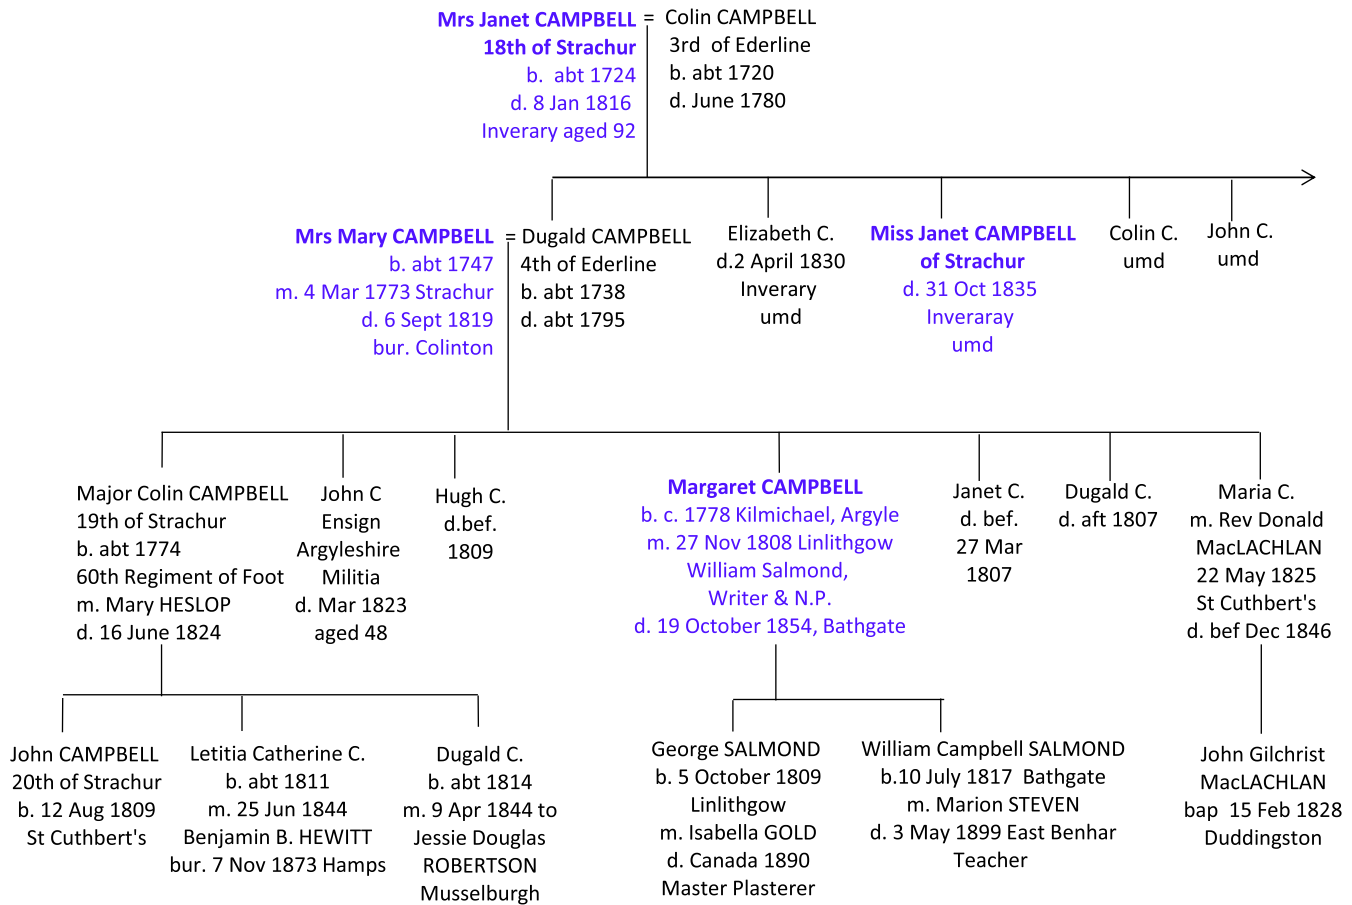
Mrs Janet CAMPBELL
18th of Strachur
b. abt 1724
d. 8 Jan 1816
Inverary aged 92

= Colin CAMPBELL
3rd of Ederline
b. abt 1720
d. June 1780

Mrs Mary CAMPBELL
b. abt 1747
m. 4 Mar 1773 Strachur
d. 6 Sept 1819
bur. Colinton

= Dugald CAMPBELL
4th of Ederline
b. abt 1738
d. abt 1795

Elizabeth C.
d.2 April 1830
Inverary
umd

Miss Janet CAMPBELL
of Strachur
d. 31 Oct 1835
Inveraray
umd

Colin C.
umd

John C.
umd

Major Colin CAMPBELL
19th of Strachur
b. abt 1774
60th Regiment of Foot
m. Mary HESLOP
d. 16 June 1824

John C
Ensign
Argyleshire
Militia
d. Mar 1823
aged 48

Hugh C.
d.bef.
1809

Margaret CAMPBELL
b. c. 1778 Kilmichael, Argyle
m. 27 Nov 1808 Linlithgow
William Salmond,
Writer & N.P.
d. 19 October 1854, Bathgate

Janet C.
d. bef.
27 Mar
1807

Dugald C.
d. aft 1807

Maria C.
m. Rev Donald
MacLACHLAN
22 May 1825
St Cuthbert's
d. bef Dec 1846

John CAMPBELL
20th of Strachur
b. 12 Aug 1809
St Cuthbert's

Letitia Catherine C.
b. abt 1811
m. 25 Jun 1844
Benjamin B. HEWITT
bur. 7 Nov 1873 Hamps

Dugald C.
b. abt 1814
m. 9 Apr 1844 to
Jessie Douglas
ROBERTSON
Musselburgh

George SALMOND
b. 5 October 1809
Linlithgow
m. Isabella GOLD
d. Canada 1890
Master Plasterer

William Campbell SALMOND
b.10 July 1817 Bathgate
m. Marion STEVEN
d. 3 May 1899 East Benhar
Teacher

John Gilchrist
MacLACHLAN
bap 15 Feb 1828
Duddingston